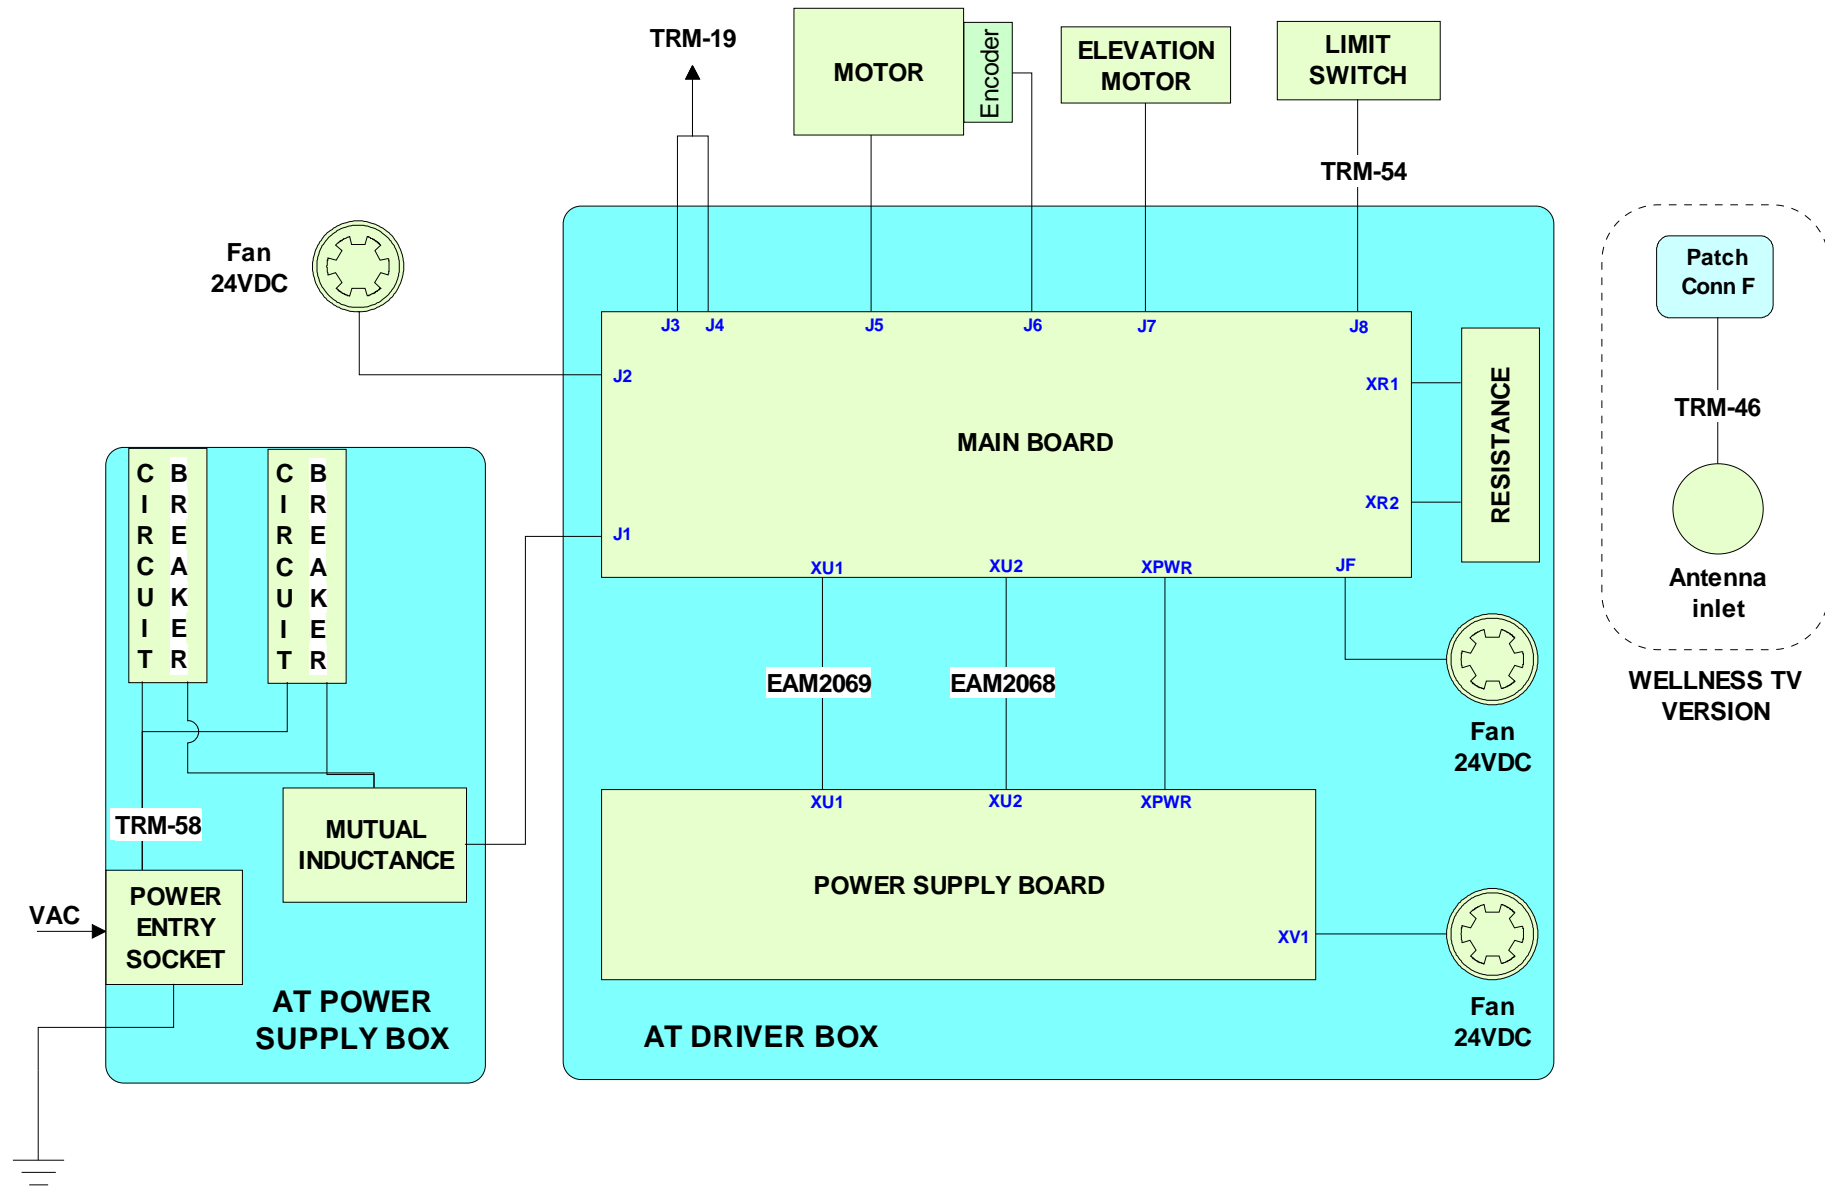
TRM-19

MOTOR

Encoder

ELEVATION MOTOR

LIMIT SWITCH

TRM-54

Fan 24VDC

J3 J4 J5 J6 J7 J8

J2

XR1

MAIN BOARD

RESISTANCE

XR2

J1

XU1 XU2 XPWR JF

Patch Conn F

TRM-46

Antenna inlet

WELLNESS TV VERSION

CIRCUIT BREAKER

CIRCUIT BREAKER

EAM2069

EAM2068

Fan 24VDC

TRM-58

MUTUAL INDUCTANCE

XU1 XU2 XPWR

POWER SUPPLY BOARD

XV1

VAC

POWER ENTRY SOCKET

AT POWER SUPPLY BOX

AT DRIVER BOX

Fan 24VDC